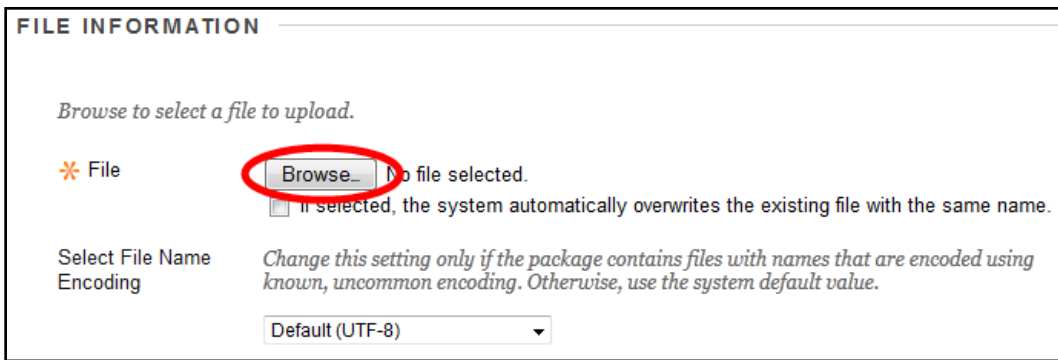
FILE INFORMATION

Browse to select a file to upload.

File

Browse... No file selected.

If selected, the system automatically overwrites the existing file with the same name.

Select File Name Encoding

Change this setting only if the package contains files with names that are encoded using known, uncommon encoding. Otherwise, use the system default value.

Default (UTF-8)